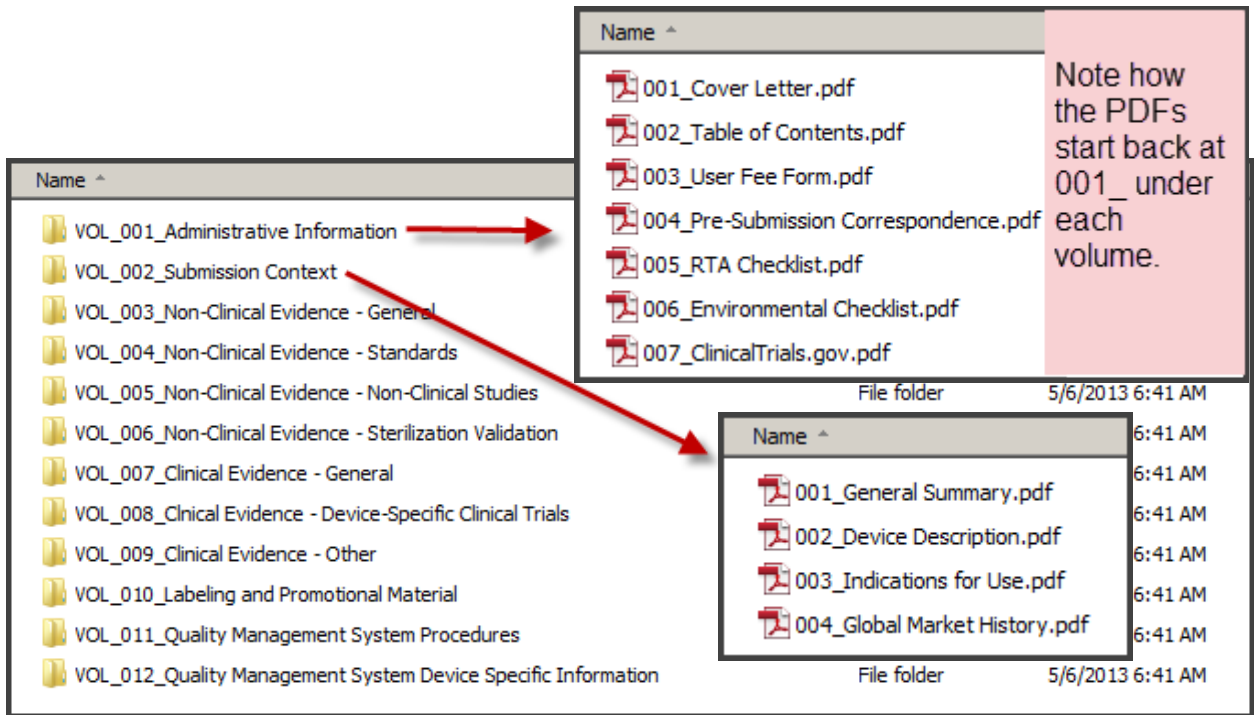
Name

001_Cover Letter.pdf
002_Table of Contents.pdf
003_User Fee Form.pdf
004_Pre-Submission Correspondence.pdf
005_RTA Checklist.pdf
006_Environmental Checklist.pdf
007_ClinicalTrials.gov.pdf

Note how the PDFs start back at 001_ under each volume.

Name

VOL_001_Administrative Information
VOL_002_Submission Context
VOL_003_Non-Clinical Evidence - General
VOL_004_Non-Clinical Evidence - Standards
VOL_005_Non-Clinical Evidence - Non-Clinical Studies File folder 5/6/2013 6:41 AM
VOL_006_Non-Clinical Evidence - Sterilization Validation 6:41 AM
VOL_007_Clinical Evidence - General 6:41 AM
VOL_008_Clnical Evidence - Device-Specific Clinical Trials 6:41 AM
VOL_009_Clinical Evidence - Other 6:41 AM
VOL_010_Labeling and Promotional Material 6:41 AM
VOL_011_Quality Management System Procedures 6:41 AM
VOL_012_Quality Management System Device Specific Information File folder 5/6/2013 6:41 AM

Name

001_General Summary.pdf
002_Device Description.pdf
003_Indications for Use.pdf
004_Global Market History.pdf